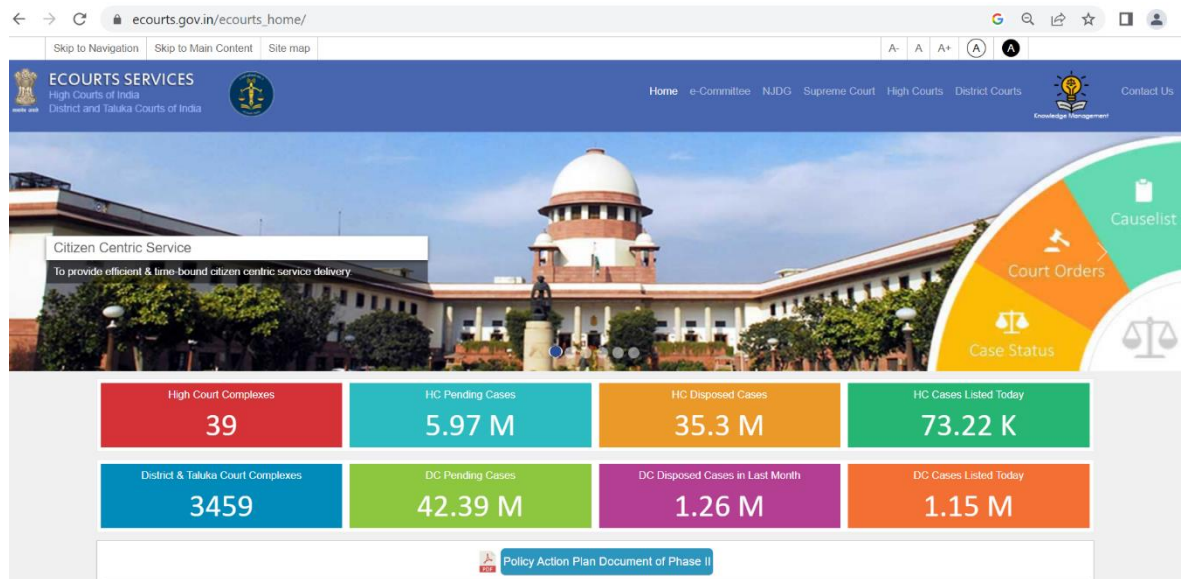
ecourts.gov.in/ecourts_home/

Skip to Navigation Skip to Main Content Site map

A- A A+ A A

ECOURTS SERVICES
High Courts of India
District and Taluka Courts of India

Home e-Committee NJDG Supreme Court High Courts District Courts Knowledge Management Contact Us

Citizen Centric Service
To provide efficient & time-bound citizen centric service delivery

Causelist
Court Orders
Case Status

| High Court Complexes | HC Pending Cases | HC Disposed Cases | HC Cases Listed Today |
|---|---|---|---|
| 39 | 5.97 M | 35.3 M | 73.22 K |

| District & Taluka Court Complexes | DC Pending Cases | DC Disposed Cases in Last Month | DC Cases Listed Today |
|---|---|---|---|
| 3459 | 42.39 M | 1.26 M | 1.15 M |

PDF Policy Action Plan Document of Phase II